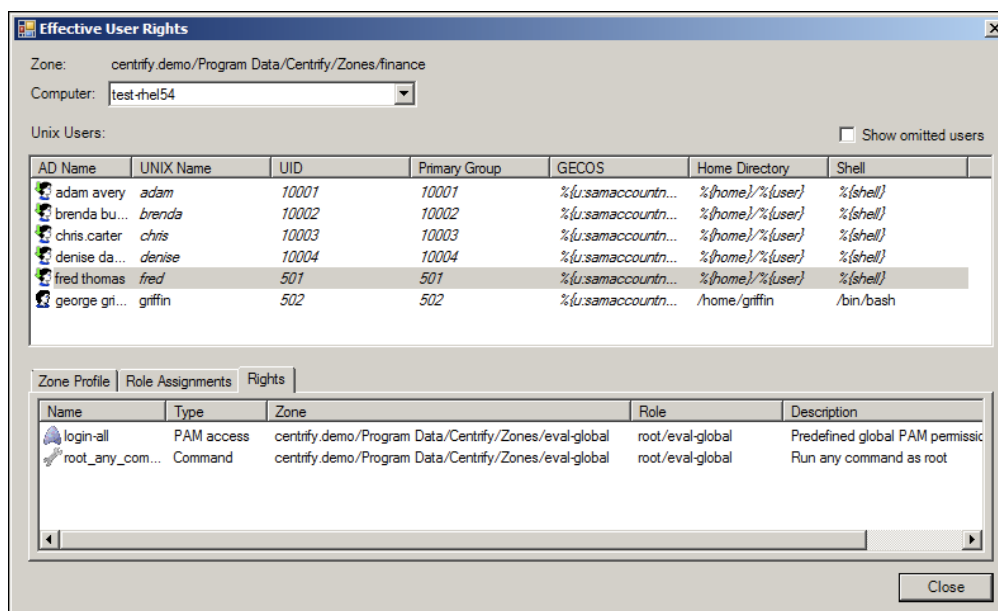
Effective User Rights

Zone: centrify.demo/Program Data/Centrify/Zones/finance

Computer: test-rhel54

Unix Users:

Show omitted users

| AD Name | UNIX Name | UID | Primary Group | GECOS | Home Directory | Shell |
|---|---|---|---|---|---|---|
| adam avery | adam | 10001 | 10001 | %{u:samaccountn... | %{home}/%{user} | %{shell} |
| brenda bu... | brenda | 10002 | 10002 | %{u:samaccountn... | %{home}/%{user} | %{shell} |
| chris.carter | chris | 10003 | 10003 | %{u:samaccountn... | %{home}/%{user} | %{shell} |
| denise da... | denise | 10004 | 10004 | %{u:samaccountn... | %{home}/%{user} | %{shell} |
| fred thomas | fred | 501 | 501 | %{u:samaccountn... | %{home}/%{user} | %{shell} |
| george gri... | griffin | 502 | 502 | %{u:samaccountn... | /home/griffin | /bin/bash |

Zone Profile | Role Assignments | Rights

| Name | Type | Zone | Role | Description |
|---|---|---|---|---|
| login-all | PAM access | centrify.demo/Program Data/Centrify/Zones/eval-global | root/eval-global | Predefined global PAM permissio |
| root_any_com... | Command | centrify.demo/Program Data/Centrify/Zones/eval-global | root/eval-global | Run any command as root |

Close